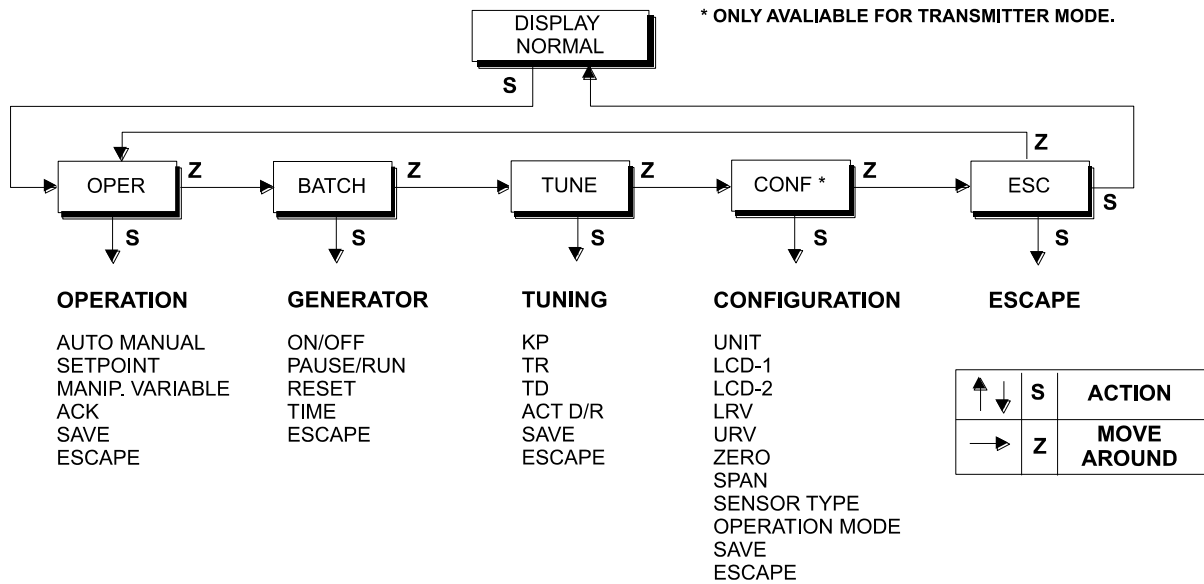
DISPLAY NORMAL

* ONLY AVALIABLE FOR TRANSMITTER MODE.

S

Z

OPER

Z

BATCH

Z

TUNE

Z

CONF *

Z

ESC

S

S

S

S

S

S

OPERATION

AUTO MANUAL
SETPOINT
MANIP. VARIABLE
ACK
SAVE
ESCAPE

GENERATOR

ON/OFF
PAUSE/RUN
RESET
TIME
ESCAPE

TUNING

KP
TR
TD
ACT D/R
SAVE
ESCAPE

CONFIGURATION

UNIT
LCD-1
LCD-2
LRV
URV
ZERO
SPAN
SENSOR TYPE
OPERATION MODE
SAVE
ESCAPE

ESCAPE

| | | |
|---|---|---|
| ↑↓ | S | ACTION |
| → | Z | MOVE AROUND |